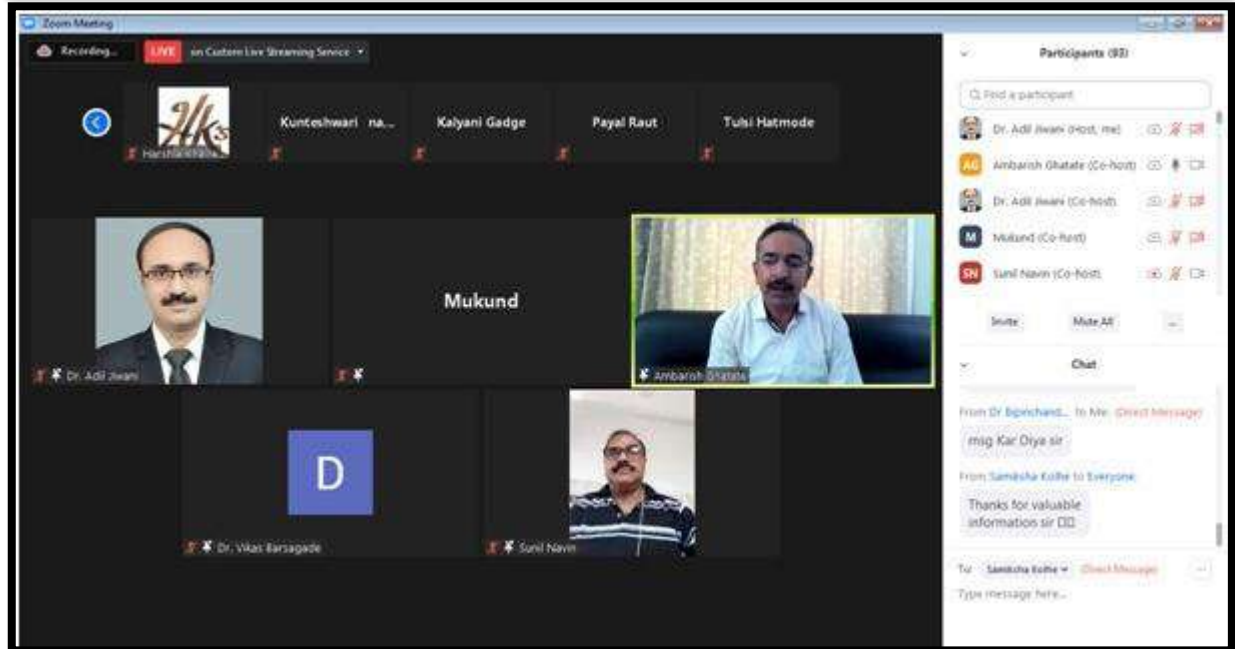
Zoom Meeting

Recording...

LIVE on Custom Live Streaming Service

Hks

Harshachhaha...

Kunteshwari na...

Kalyani Gadge

Payal Raut

Tulsi Hatmode

Mukund

Dr. Adil Jiwani

Ambarish Ghatate

D

Dr. Vikas Barsagade

Sunil Navin

Participants (93)

Find a participant

Dr. Adil Jiwani (Host, me)

AG Ambarish Ghatate (Co-host)

Dr. Adil Jiwani (Co-host)

M Mukund (Co-host)

SN Sunil Navin (Co-host)

Invite

Mute All

...

Chat

From Dr Bipinchand... to Me: (Direct Message)

msg Kar Diya sir

From Samiksha Kolhe to Everyone:

Thanks for valuable information sir []

To: Samiksha Kolhe (Direct Message)

...

Type message here...